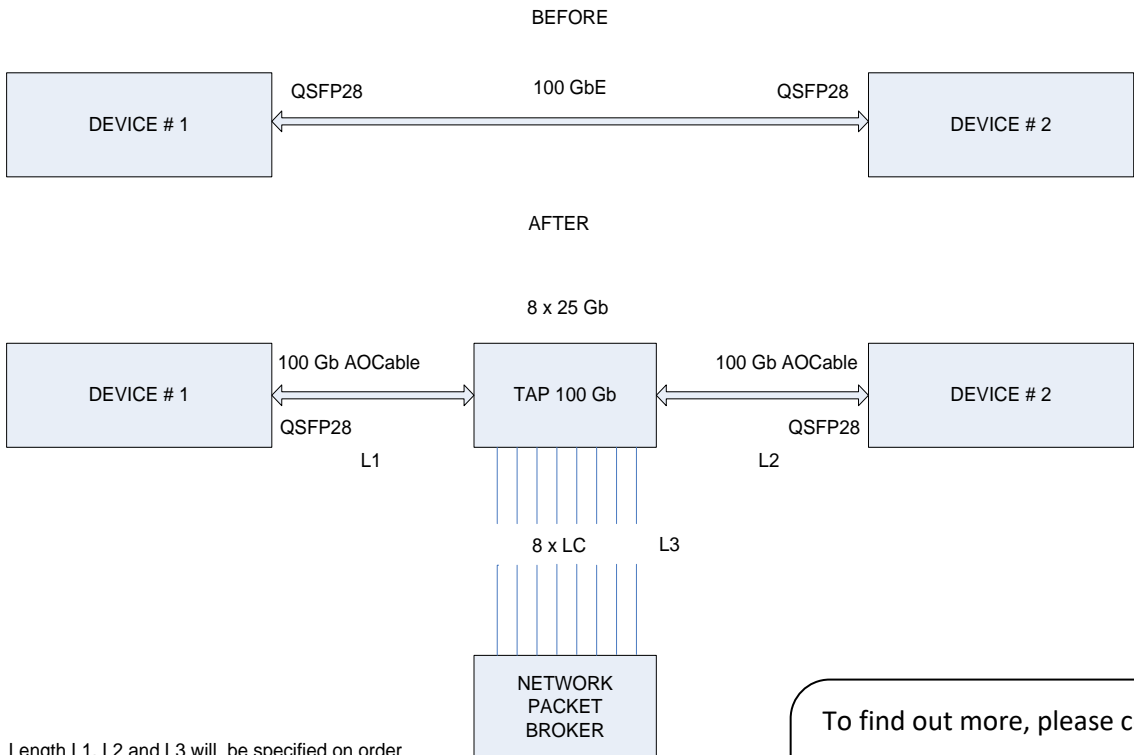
BEFORE

QSFP28

100 GbE

QSFP28

DEVICE # 1

DEVICE # 2

AFTER

8 x 25 Gb

100 Gb AOCable

100 Gb AOCable

DEVICE # 1

TAP 100 Gb

DEVICE # 2

QSFP28

QSFP28

L1

L2

8 x LC

L3

NETWORK PACKET BROKER

Length L1, L2 and L3 will be specified on order

To find out more, please c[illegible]